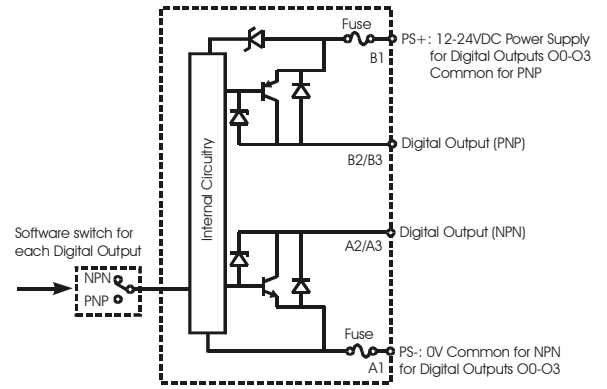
Fuse
B1
PS+: 12-24VDC Power Supply for Digital Outputs O0-O3 Common for PNP

Internal Circuitry

Digital Output (PNP)
B2/B3

Software switch for each Digital Output
NPN
PNP

Digital Output (NPN)
A2/A3

Fuse
A1
PS-: 0V Common for NPN for Digital Outputs O0-O3